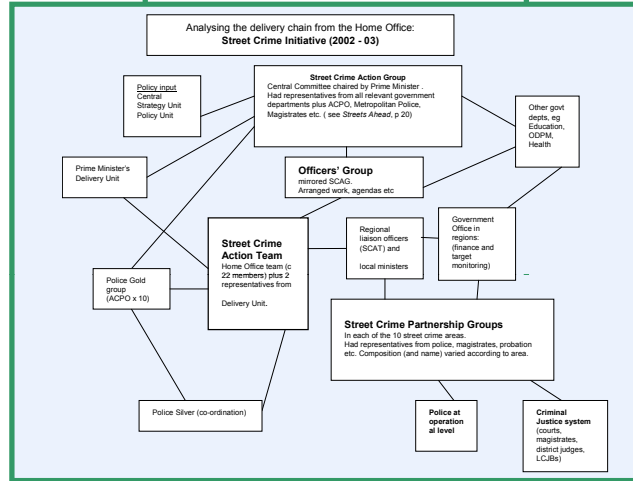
Analysing the delivery chain from the Home Office:
**Street Crime Initiative (2002 - 03)**

Policy input
Central Strategy Unit
Policy Unit

**Street Crime Action Group**
Central Committee chaired by Prime Minister . Had representatives from all relevant government departments plus ACPO, Metropolitan Police, Magistrates etc. ( see *Streets Ahead*, p 20)

Other govt depts, eg Education, ODPM, Health

Prime Minister's Delivery Unit

**Officers' Group**
mirrored SCAG.
Arranged work, agendas etc

**Street Crime Action Team**
Home Office team (c 22 members) plus 2 representatives from Delivery Unit.

Regional liaison officers (SCAT) and local ministers

Government Office in regions: (finance and target monitoring)

Police Gold group (ACPO x 10)

**Street Crime Partnership Groups**
In each of the 10 street crime areas.
Had representatives from police, magistrates, probation etc. Composition (and name) varied according to area.

Police Silver (co-ordination)

**Police at operational level**

**Criminal Justice system** (courts, magistrates, district judges, LCJBs)